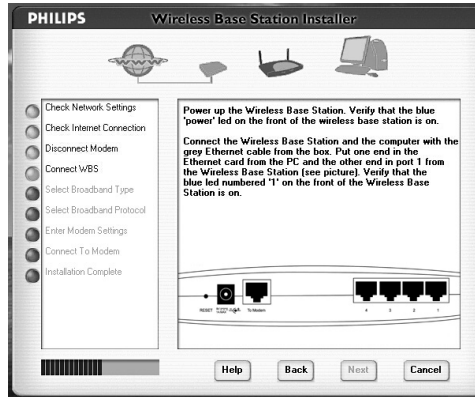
PHILIPS Wireless Base Station Installer

Check Network Settings
Check Internet Connection
Disconnect Modem
Connect WBS
Select Broadband Type
Select Broadband Protocol
Enter Modem Settings
Connect To Modem
Installation Complete

Power up the Wireless Base Station. Verify that the blue 'power' led on the front of the wireless base station is on.

Connect the Wireless Base Station and the computer with the grey Ethernet cable from the box. Put one end in the Ethernet card from the PC and the other end in port 1 from the Wireless Base Station (see picture). Verify that the blue led numbered '1' on the front of the Wireless Base Station is on.

RESET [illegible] To Modem 4 3 2 1

Help Back Next Cancel